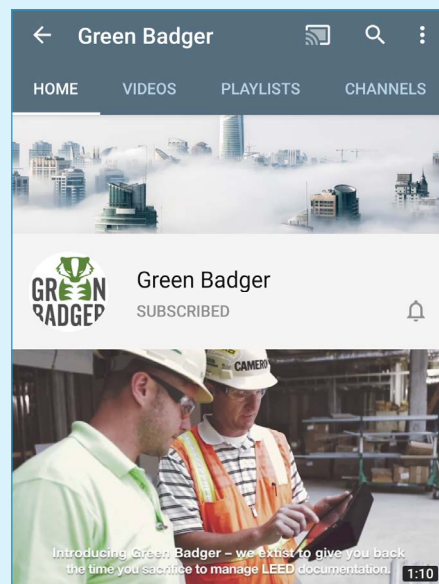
Green Badger

HOME VIDEOS PLAYLISTS CHANNELS

GREEN BADGER

Green Badger
SUBSCRIBED

CAMERO

Introducing Green Badger – we exist to give you back the time you sacrifice to manage LEED documentation.

1:10